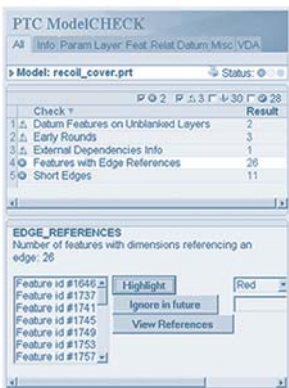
PTC ModelCHECK

All Info Param Layer Feat Relat Datum Misc VDA

Model: recoil_cover.prt

Status:

2 3 30 28

| | Check | Result |
|---|---|---|
| 1 | Datum Features on Unblanked Layers | 2 |
| 2 | Early Rounds | 3 |
| 3 | External Dependencies Info | 1 |
| 4 | Features with Edge References | 26 |
| 5 | Short Edges | 11 |

EDGE_REFERENCES
Number of features with dimensions referencing an edge: 26

Feature id #1646
Feature id #1737
Feature id #1741
Feature id #1745
Feature id #1749
Feature id #1753
Feature id #1757

Highlight

Ignore in future

View References

Red